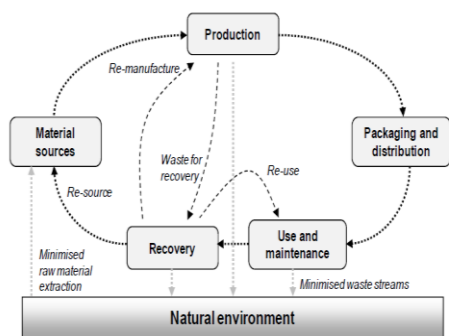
Production

Re-manufacture

Material sources

Packaging and distribution

Waste for recovery

Re-use

Re-source

Recovery

Use and maintenance

Minimised raw material extraction

Minimised waste streams

Natural environment